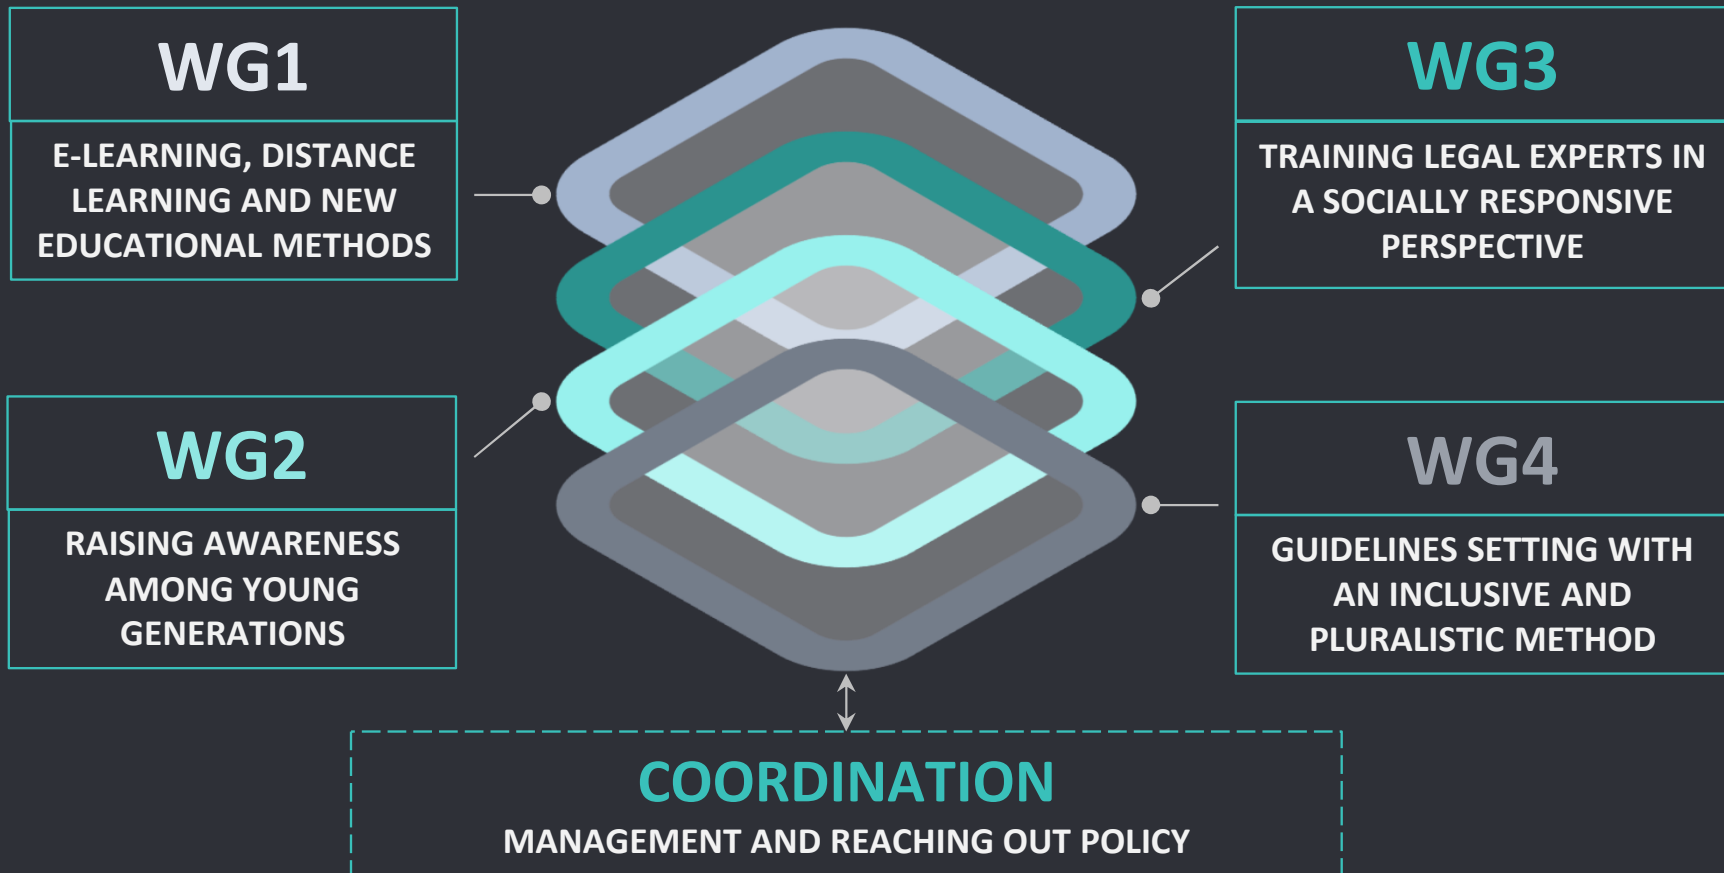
WG1

E-LEARNING, DISTANCE LEARNING AND NEW EDUCATIONAL METHODS

WG3

TRAINING LEGAL EXPERTS IN A SOCIALLY RESPONSIVE PERSPECTIVE

WG2

RAISING AWARENESS AMONG YOUNG GENERATIONS

WG4

GUIDELINES SETTING WITH AN INCLUSIVE AND PLURALISTIC METHOD

COORDINATION

MANAGEMENT AND REACHING OUT POLICY